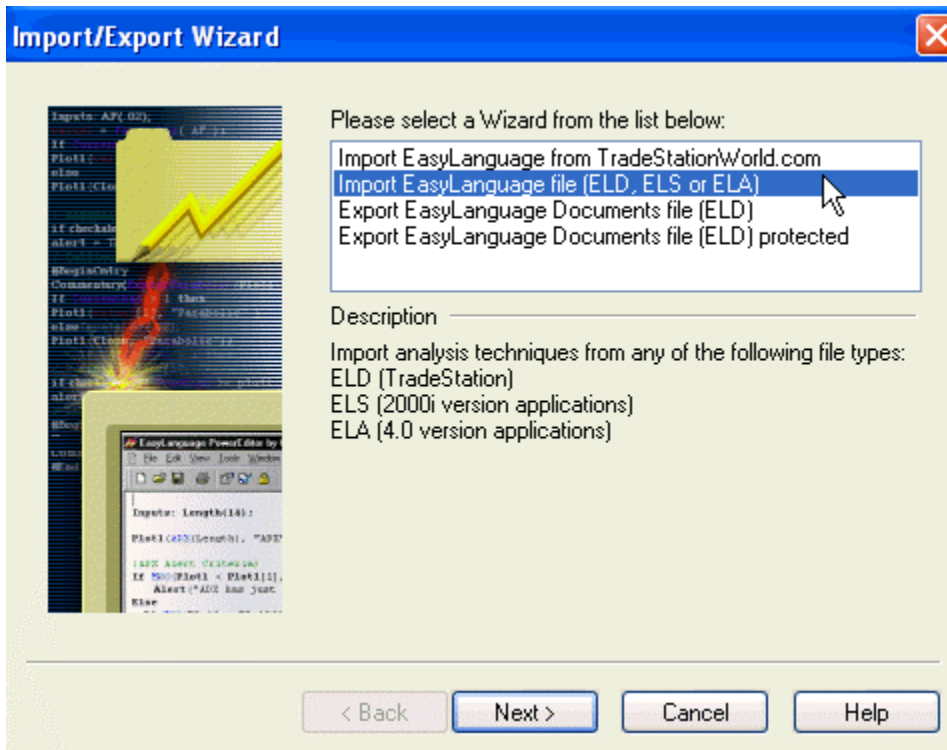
Import/Export Wizard

Please select a Wizard from the list below:

Import EasyLanguage from TradeStationWorld.com
Import EasyLanguage file (ELD, ELS or ELA)
Export EasyLanguage Documents file (ELD)
Export EasyLanguage Documents file (ELD) protected

Description

Import analysis techniques from any of the following file types:
ELD (TradeStation)
ELS (2000i version applications)
ELA (4.0 version applications)

Inputs: AF(.02),
If
Plot1
else
Plot1(Clo
if checkale
alert =
#BeginCmtry
Commentary(
If
Plot1
else
Plot1(Close
if che
ale
#Beg
#End

EasyLanguage PowerEditor
File Edit View Tools Window
Inputs: Length(14);
Plot1(ADX(Length), "ADX
{ADX Alert Criteria}
If MRO(Plot1 < Plot1[1],
Alert("ADX has just
Else

< Back   Next >   Cancel   Help